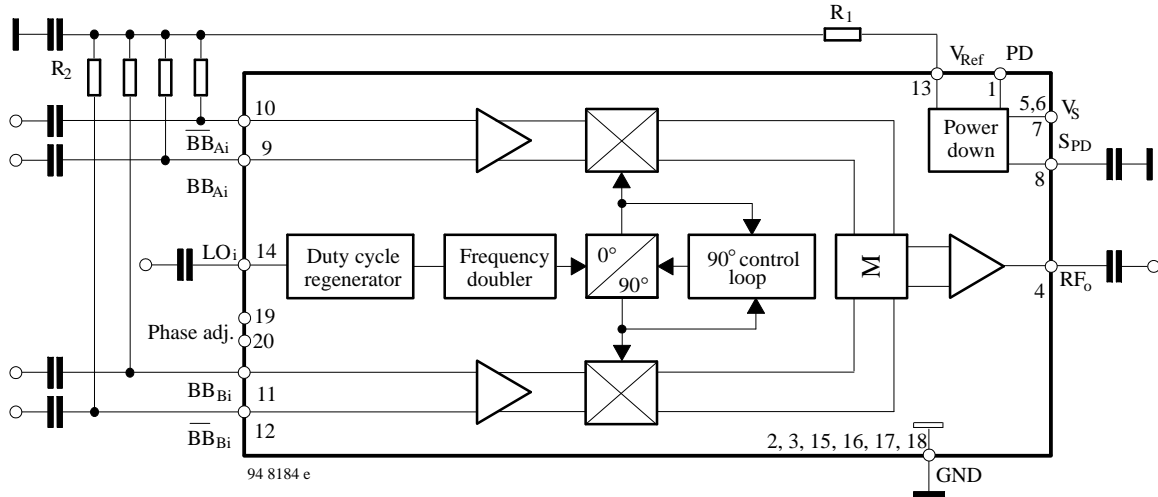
$R_1$
$V_{Ref}$ PD
$R_2$
13
1
10
$\overline{BB}_{Ai}$
9
$BB_{Ai}$
5,6 $V_S$
7
Power down
$S_{PD}$
8
$LO_i$
14
Duty cycle regenerator
Frequency doubler
0°
90°
90° control loop
M
$RF_o$
4
19
Phase adj.
20
$BB_{Bi}$
11
$\overline{BB}_{Bi}$
12
2, 3, 15, 16, 17, 18
GND
94 8184 e